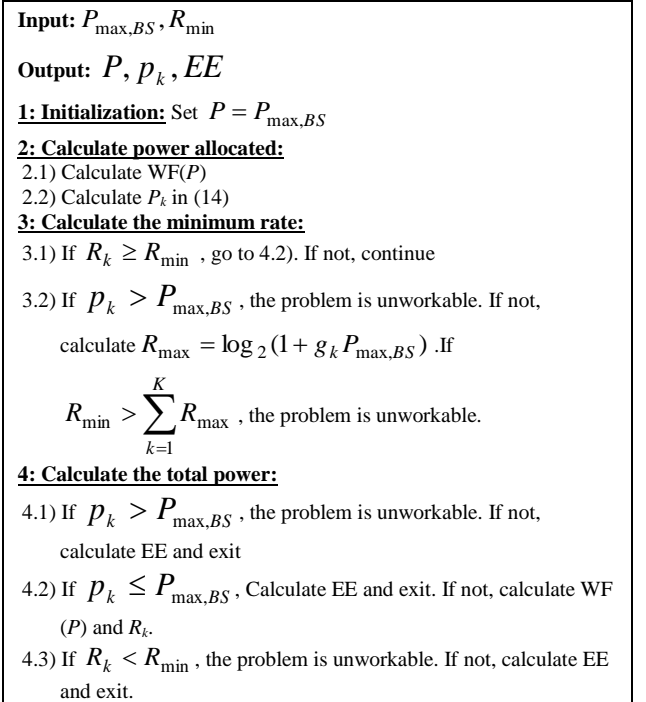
**Input:** $P_{\max,BS}, R_{\min}$

**Output:** $P, p_k, EE$

**1: Initialization:** Set $P = P_{\max,BS}$

**2: Calculate power allocated:**
2.1) Calculate WF($P$)
2.2) Calculate $P_k$ in (14)

**3: Calculate the minimum rate:**
3.1) If $R_k \geq R_{\min}$ , go to 4.2). If not, continue
3.2) If $p_k > P_{\max,BS}$ , the problem is unworkable. If not, calculate $R_{\max} = \log_2(1+g_k P_{\max,BS})$ .If $R_{\min} > \sum_{k=1}^{K} R_{\max}$ , the problem is unworkable.

**4: Calculate the total power:**
4.1) If $p_k > P_{\max,BS}$ , the problem is unworkable. If not, calculate EE and exit
4.2) If $p_k \leq P_{\max,BS}$ , Calculate EE and exit. If not, calculate WF ($P$) and $R_k$.
4.3) If $R_k < R_{\min}$ , the problem is unworkable. If not, calculate EE and exit.